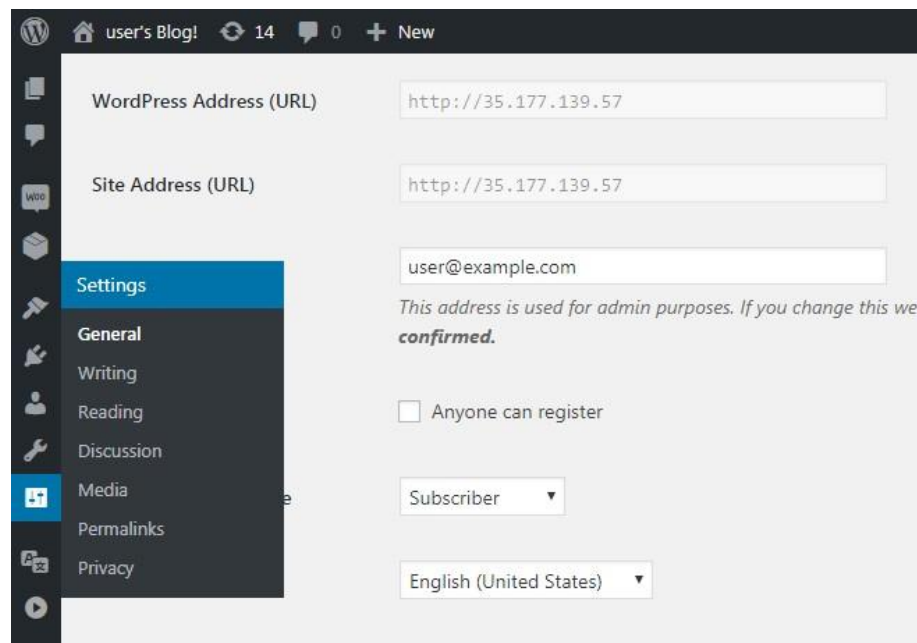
user's Blog! 14 0 New

WordPress Address (URL) http://35.177.139.57

Site Address (URL) http://35.177.139.57

user@example.com

This address is used for admin purposes. If you change this we

confirmed.

Anyone can register

Subscriber

English (United States)

WOO

Settings

General

Writing

Reading

Discussion

Media

Permalinks

Privacy

e